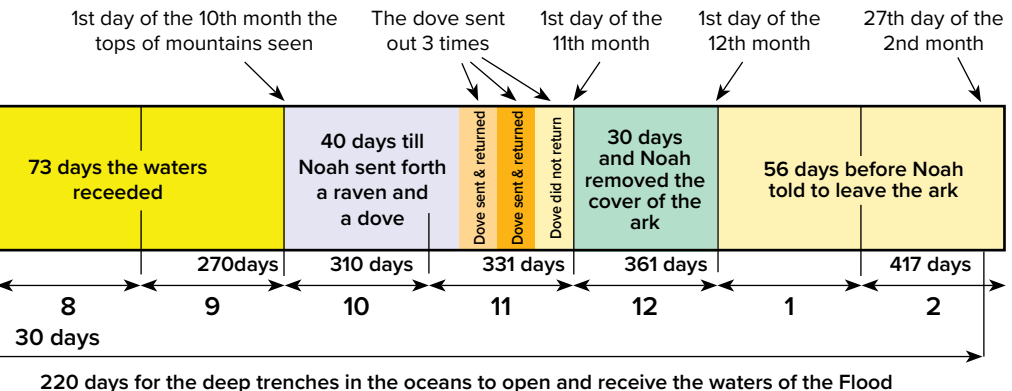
1st day of the 10th month the tops of mountains seen

The dove sent out 3 times

1st day of the 11th month

1st day of the 12th month

27th day of the 2nd month

73 days the waters receeded

40 days till Noah sent forth a raven and a dove

Dove sent & returned

Dove sent & returned

Dove did not return

30 days and Noah removed the cover of the ark

56 days before Noah told to leave the ark

270days

310 days

331 days

361 days

417 days

8

9

10

11

12

1

2

30 days

220 days for the deep trenches in the oceans to open and receive the waters of the Flood